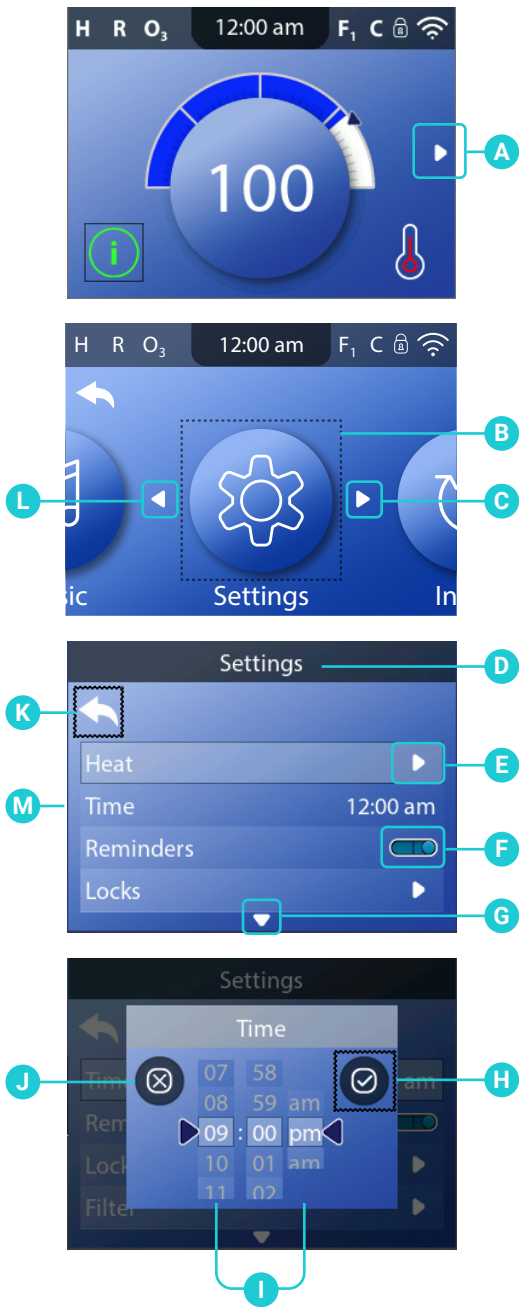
H R $O_3$ 12:00 am $F_1$ C

100

A

H R $O_3$ 12:00 am $F_1$ C

B

L

C

sic Settings In

Settings

D

K

Heat

E

M

Time 12:00 am

Reminders

F

Locks

G

Settings

Time

J

H

Tim am

Rem

07 58

08 59 am

09 : 00 pm

10 01 am

11 02

Lock

Filter

I